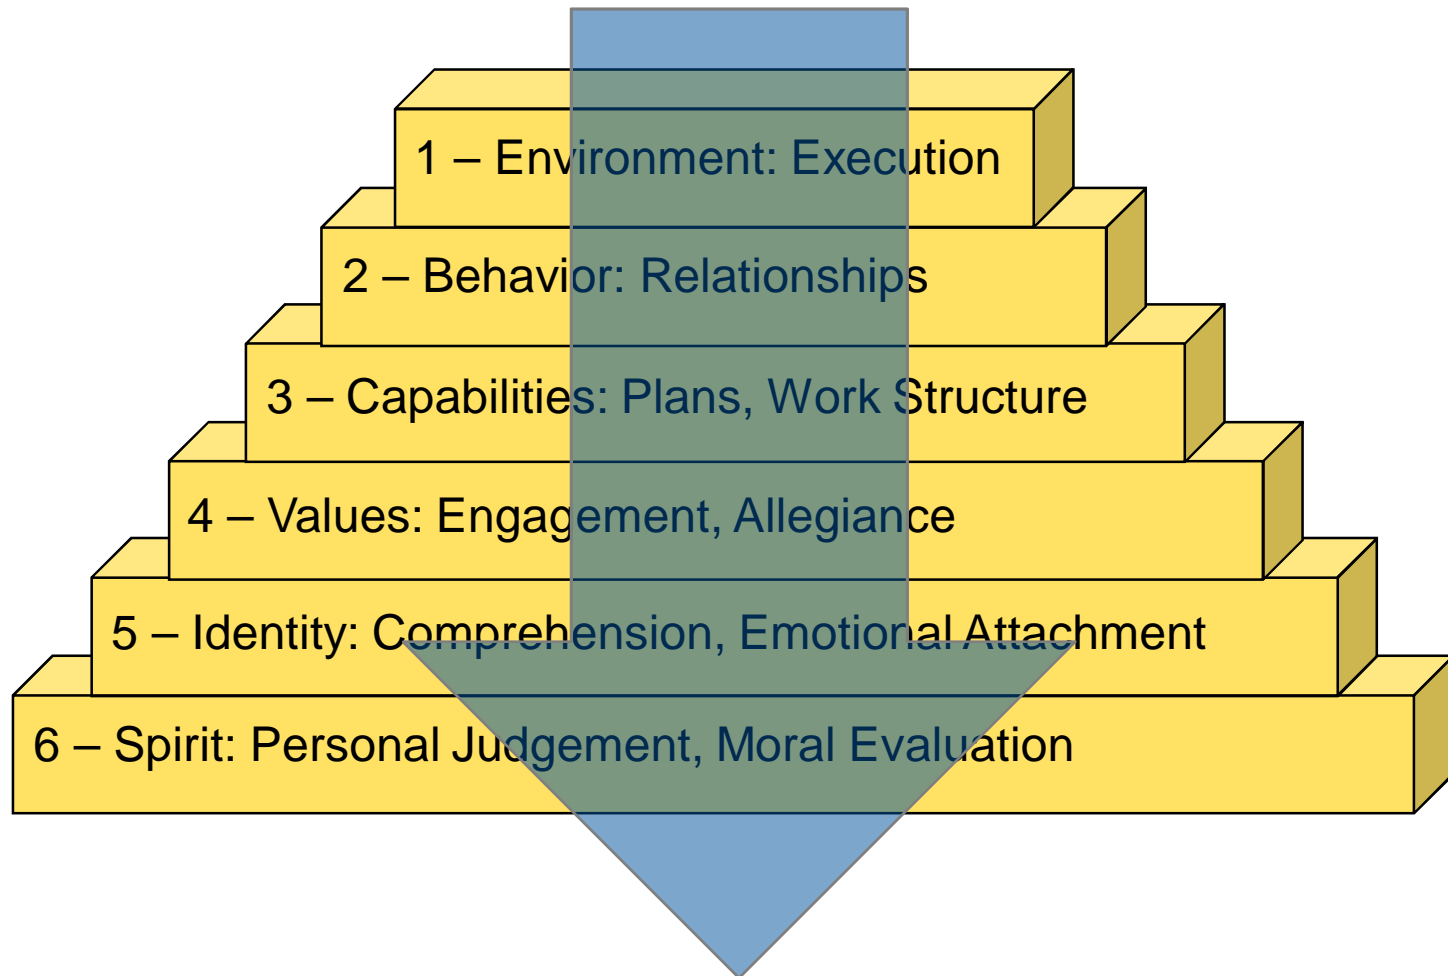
1 – Environment: Execution

2 – Behavior: Relationships

3 – Capabilities: Plans, Work Structure

4 – Values: Engagement, Allegiance

5 – Identity: Comprehension, Emotional Attachment

6 – Spirit: Personal Judgement, Moral Evaluation